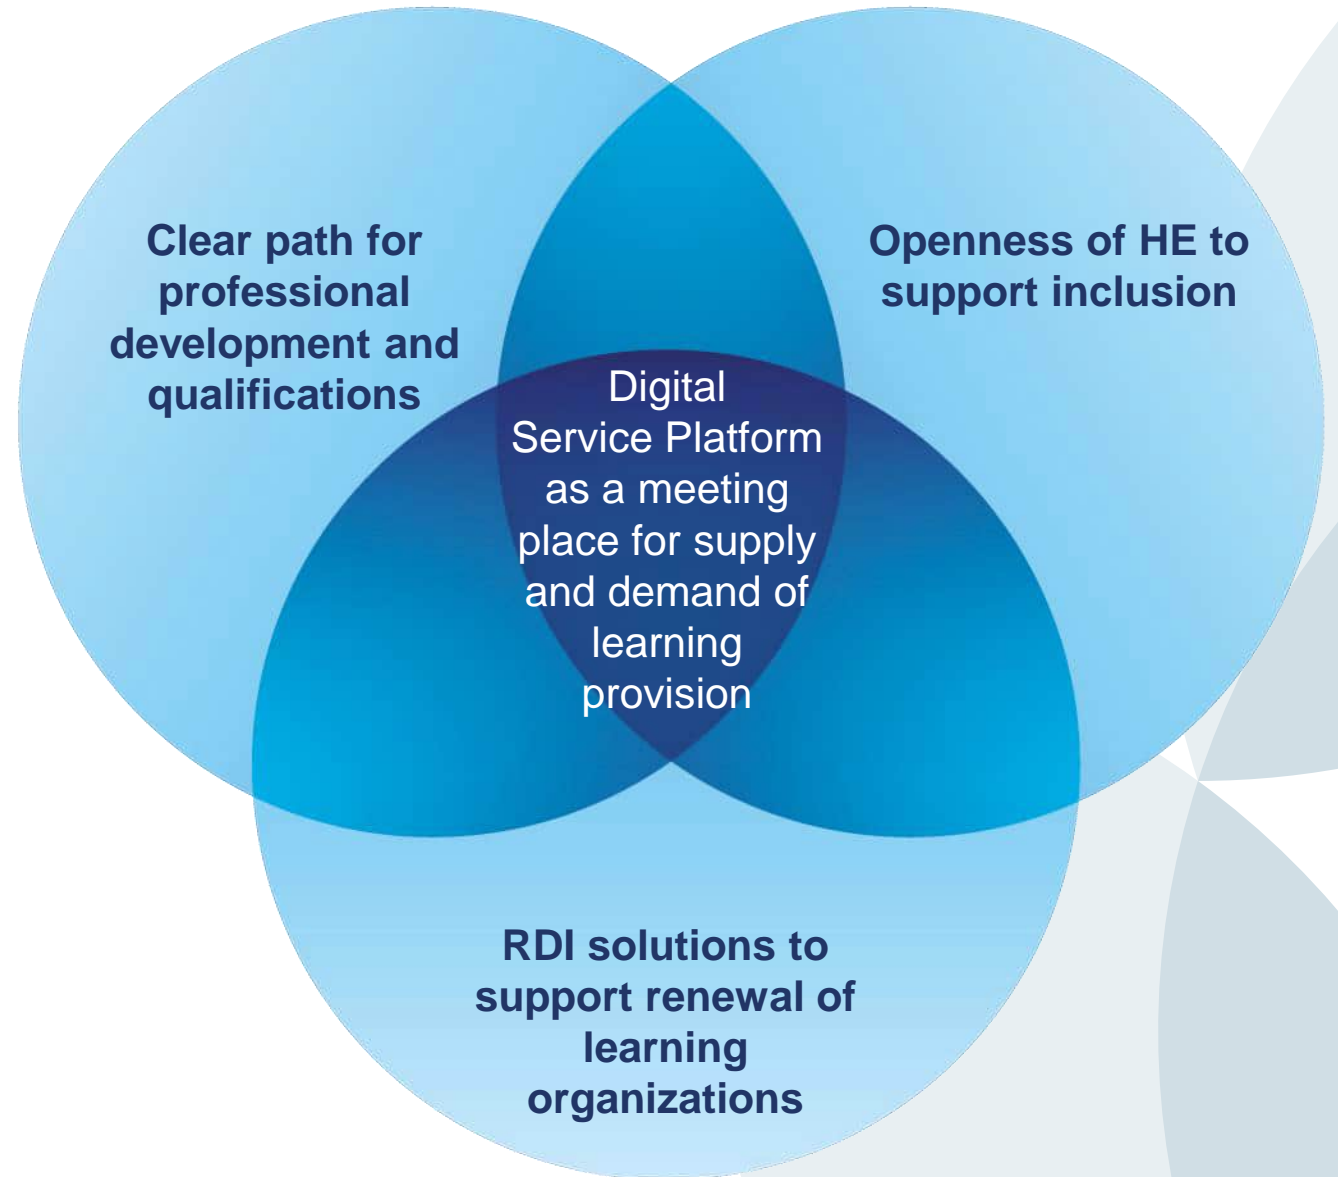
Clear path for professional development and qualifications

Openness of HE to support inclusion

Digital Service Platform as a meeting place for supply and demand of learning provision

RDI solutions to support renewal of learning organizations